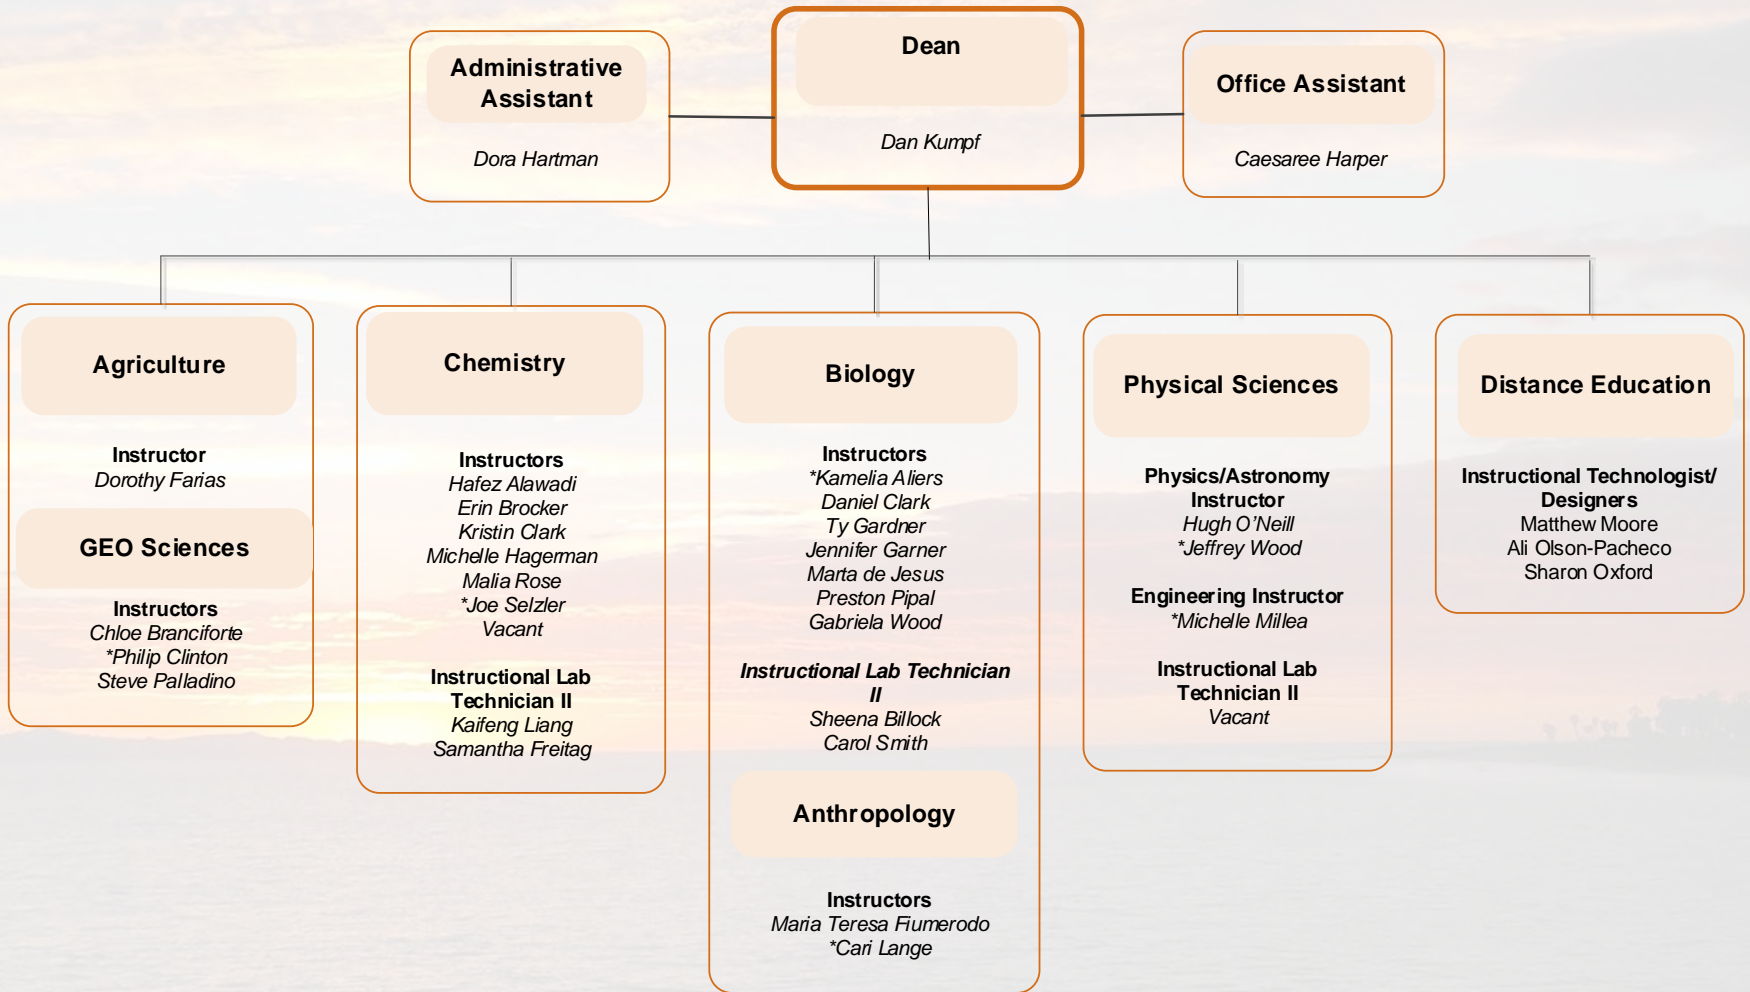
Administrative Assistant

Dora Hartman

Dean

Dan Kumpf

Office Assistant

Caesaree Harper

Agriculture

Instructor
Dorothy Farias

GEO Sciences

Instructors
Chloe Branciforte
*Philip Clinton
Steve Palladino

Chemistry

Instructors
Hafez Alawadi
Erin Brocker
Kristin Clark
Michelle Hagerman
Malia Rose
*Joe Selzler
Vacant

Instructional Lab Technician II
Kaifeng Liang
Samantha Freitag

Biology

Instructors
*Kamelia Aliers
Daniel Clark
Ty Gardner
Jennifer Garner
Marta de Jesus
Preston Pipal
Gabriela Wood

Instructional Lab Technician II
Sheena Billock
Carol Smith

Anthropology

Instructors
Maria Teresa Fiumerodo
*Cari Lange

Physical Sciences

Physics/Astronomy Instructor
Hugh O'Neill
*Jeffrey Wood

Engineering Instructor
*Michelle Millea

Instructional Lab Technician II
Vacant

Distance Education

Instructional Technologist/ Designers
Matthew Moore
Ali Olson-Pacheco
Sharon Oxford